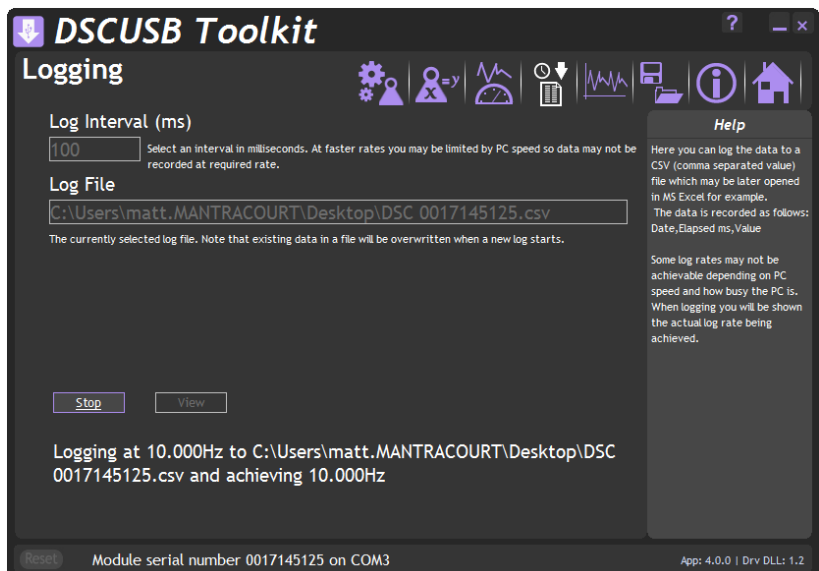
DSCUSB Toolkit

?

Logging

Log Interval (ms)

100

Select an interval in milliseconds. At faster rates you may be limited by PC speed so data may not be recorded at required rate.

Log File

C:\Users\matt.MANTRACOURT\Desktop\DSC 0017145125.csv

The currently selected log file. Note that existing data in a file will be overwritten when a new log starts.

Stop

View

Logging at 10.000Hz to C:\Users\matt.MANTRACOURT\Desktop\DSC 0017145125.csv and achieving 10.000Hz

Help

Here you can log the data to a CSV (comma separated value) file which may be later opened in MS Excel for example.
The data is recorded as follows: Date,Elapsed ms,Value

Some log rates may not be achievable depending on PC speed and how busy the PC is. When logging you will be shown the actual log rate being achieved.

Reset

Module serial number 0017145125 on COM3

App: 4.0.0 | Drv DLL: 1.2